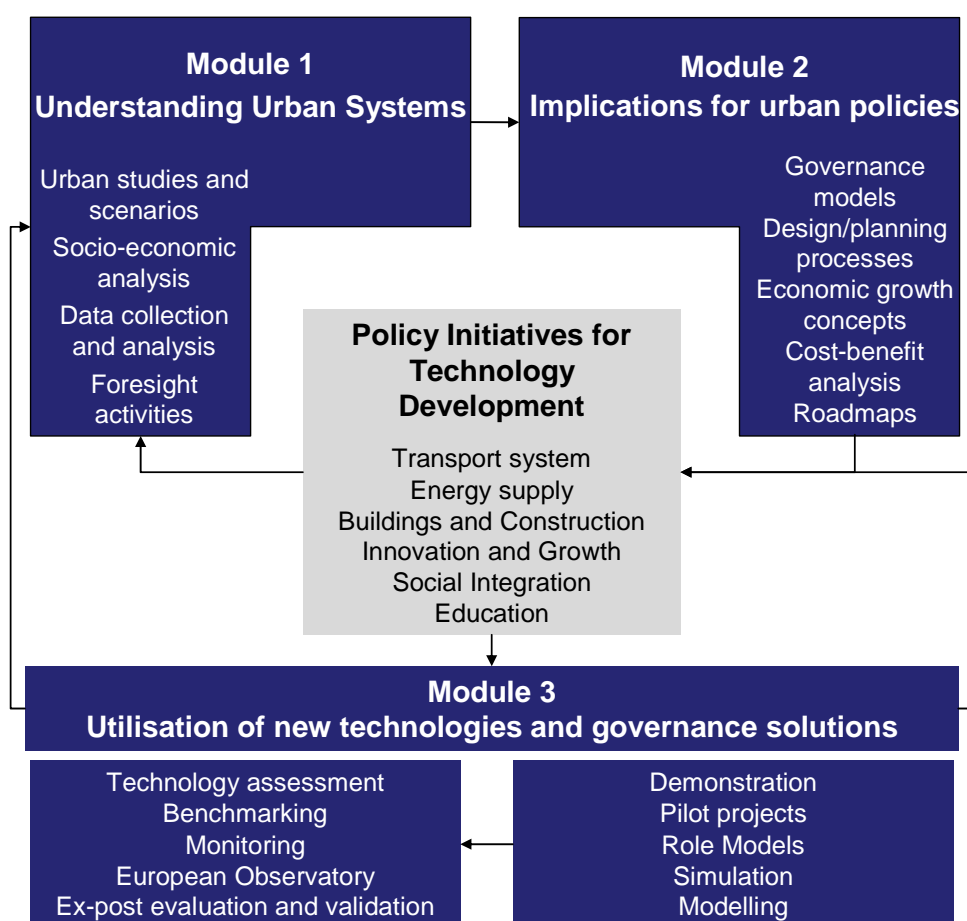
Module 1
Understanding Urban Systems

Urban studies and scenarios
Socio-economic analysis
Data collection and analysis
Foresight activities

Module 2
Implications for urban policies

Governance models
Design/planning processes
Economic growth concepts
Cost-benefit analysis
Roadmaps

Policy Initiatives for Technology Development

Transport system
Energy supply
Buildings and Construction
Innovation and Growth
Social Integration
Education

Module 3
Utilisation of new technologies and governance solutions

Technology assessment
Benchmarking
Monitoring
European Observatory
Ex-post evaluation and validation

Demonstration
Pilot projects
Role Models
Simulation
Modelling